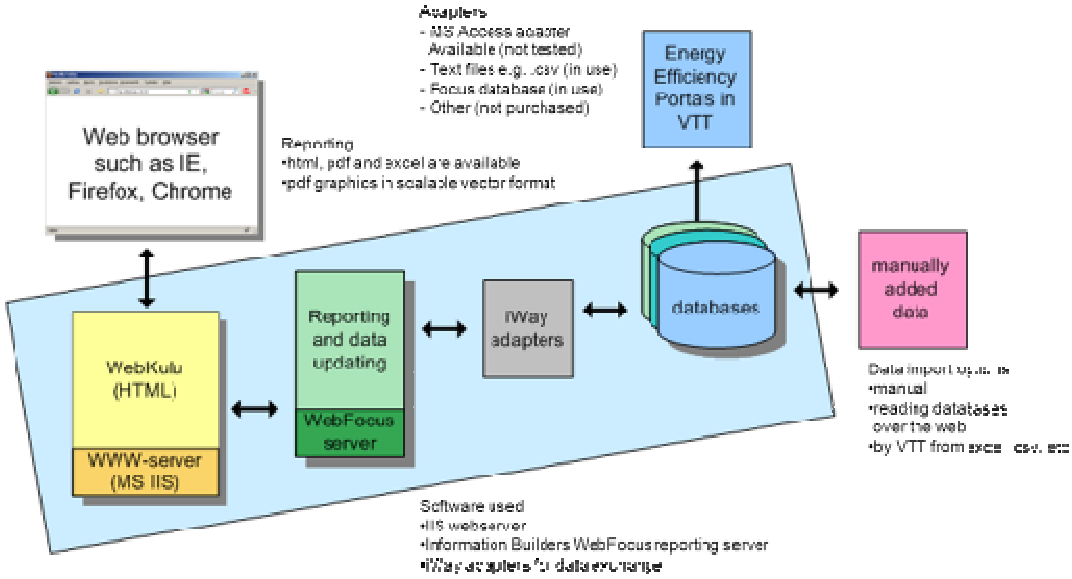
Adapters
- MS Access adapter Available (not tested)
- Text files e.g. .csv (in use)
- Focus database (in use)
- Other (not purchased)

Energy Efficiency Portas in VTT

Web browser such as IE, Firefox, Chrome

Reporting
•html, pdf and excel are available
•pdf graphics in scalable vector format

databases

manually added data

Reporting and data updating

WebFocus server

IWay adapters

WebKulu (HTML)

WWW-server (MS IIS)

Data import options
•manual
•reading databases over the web
•by VTT from excel, csv, etc

Software used
•IIS webserver
•Information Builders WebFocus reporting server
•iWay adapters for data exchange